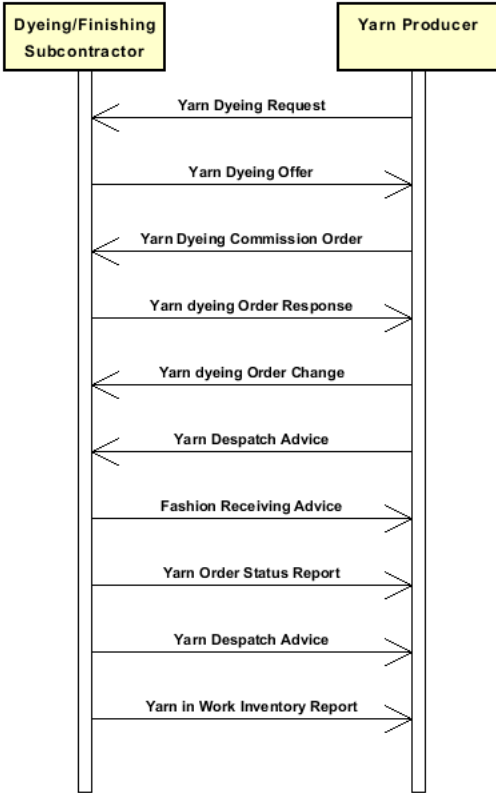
Dyeing/Finishing Subcontractor

Yarn Producer

Yarn Dyeing Request

Yarn Dyeing Offer

Yarn Dyeing Commission Order

Yarn dyeing Order Response

Yarn dyeing Order Change

Yarn Despatch Advice

Fashion Receiving Advice

Yarn Order Status Report

Yarn Despatch Advice

Yarn in Work Inventory Report